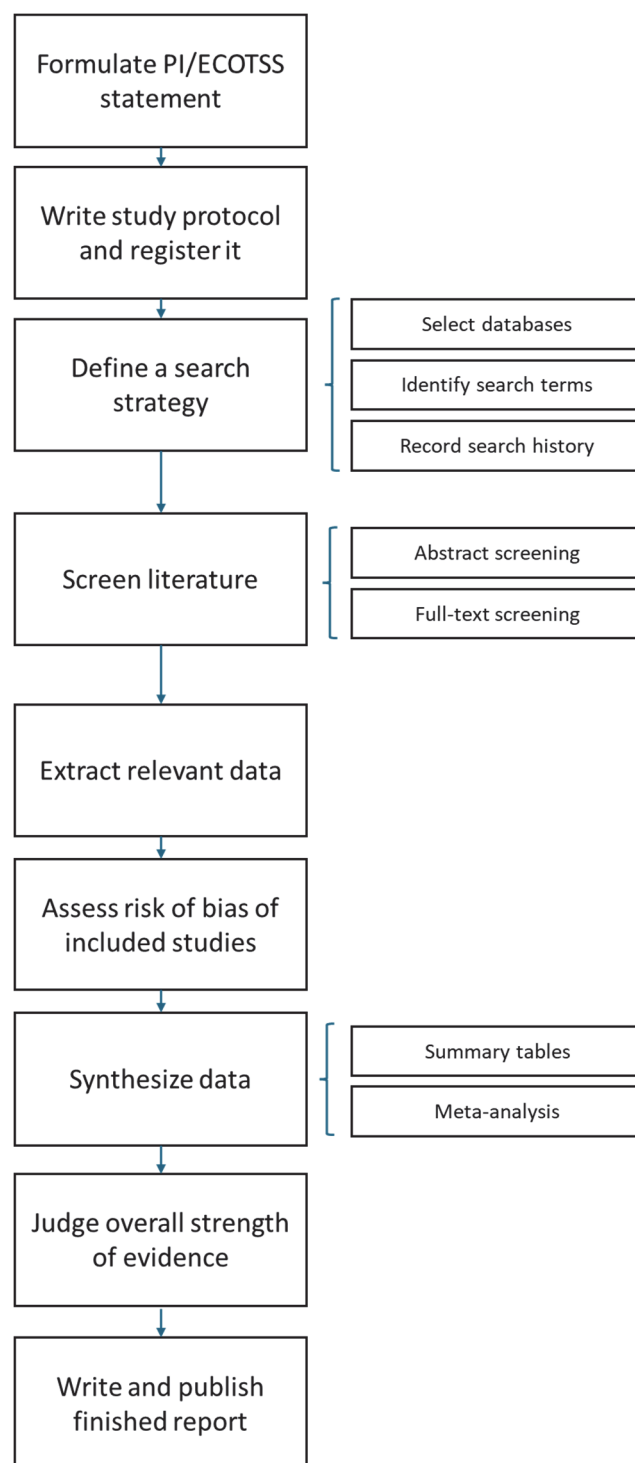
Formulate PI/ECOTSS statement

Write study protocol and register it

Define a search strategy

Select databases

Identify search terms

Record search history

Screen literature

Abstract screening

Full-text screening

Extract relevant data

Assess risk of bias of included studies

Synthesize data

Summary tables

Meta-analysis

Judge overall strength of evidence

Write and publish finished report